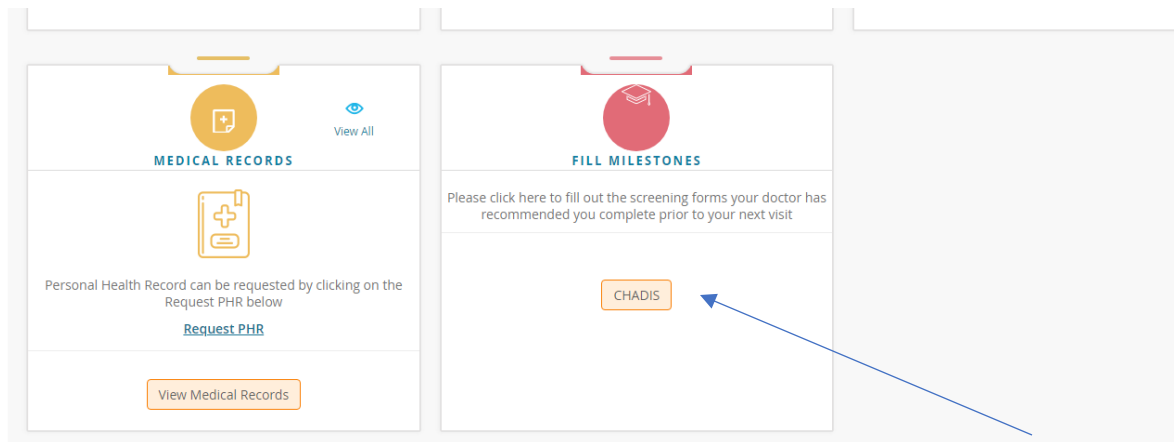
View All

MEDICAL RECORDS

Personal Health Record can be requested by clicking on the Request PHR below

Request PHR

View Medical Records

FILL MILESTONES

Please click here to fill out the screening forms your doctor has recommended you complete prior to your next visit

CHADIS